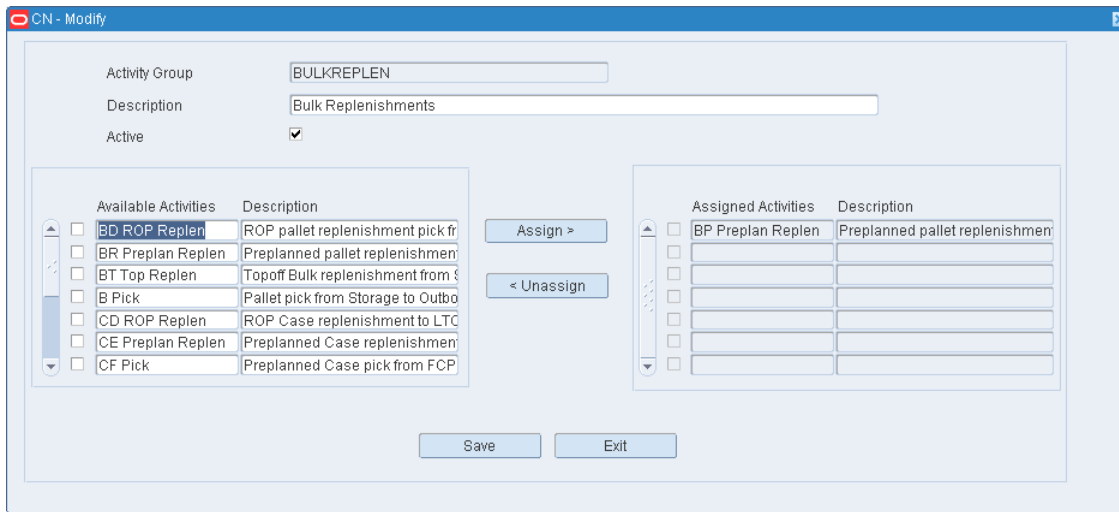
CN - Modify

Activity Group BULKREPLEN

Description Bulk Replenishments

Active

| Available Activities | Description |
|---|---|
| BD ROP Replen | ROP pallet replenishment pick fr |
| BR Preplan Replen | Preplanned pallet replenishmen |
| BT Top Replen | Topoff Bulk replenishment from S |
| B Pick | Pallet pick from Storage to Outbo |
| CD ROP Replen | ROP Case replenishment to LTC |
| CE Preplan Replen | Preplanned Case replenishmen |
| CF Pick | Preplanned Case pick from FCP |

Assign >

< Unassign

| Assigned Activities | Description |
|---|---|
| BP Preplan Replen | Preplanned pallet replenishmen |

Save Exit